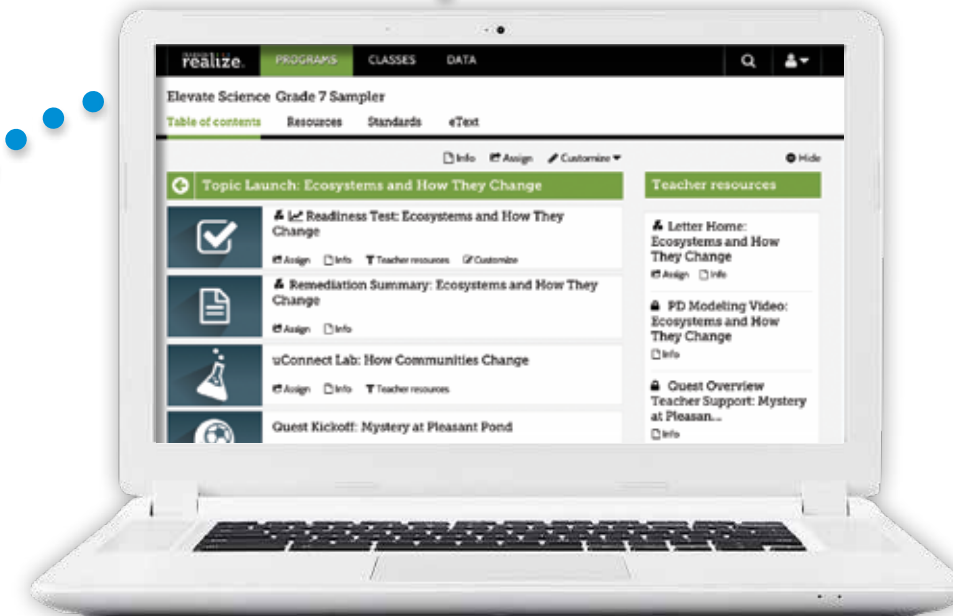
realize. PROGRAMS CLASSES DATA

Elevate Science Grade 7 Sampler

Table of contents Resources Standards eText

Info Assign Customize

Hide

Topic Launch: Ecosystems and How They Change

Readiness Test: Ecosystems and How They Change

Assign Info Teacher resources Customize

Remediation Summary: Ecosystems and How They Change

Assign Info

uConnect Lab: How Communities Change

Assign Info Teacher resources

Quest Kickoff: Mystery at Pleasant Pond

Teacher resources

Letter Home: Ecosystems and How They Change

Assign Info

PD Modeling Video: Ecosystems and How They Change

Info

Quest Overview Teacher Support: Mystery at Pleasan...

Info